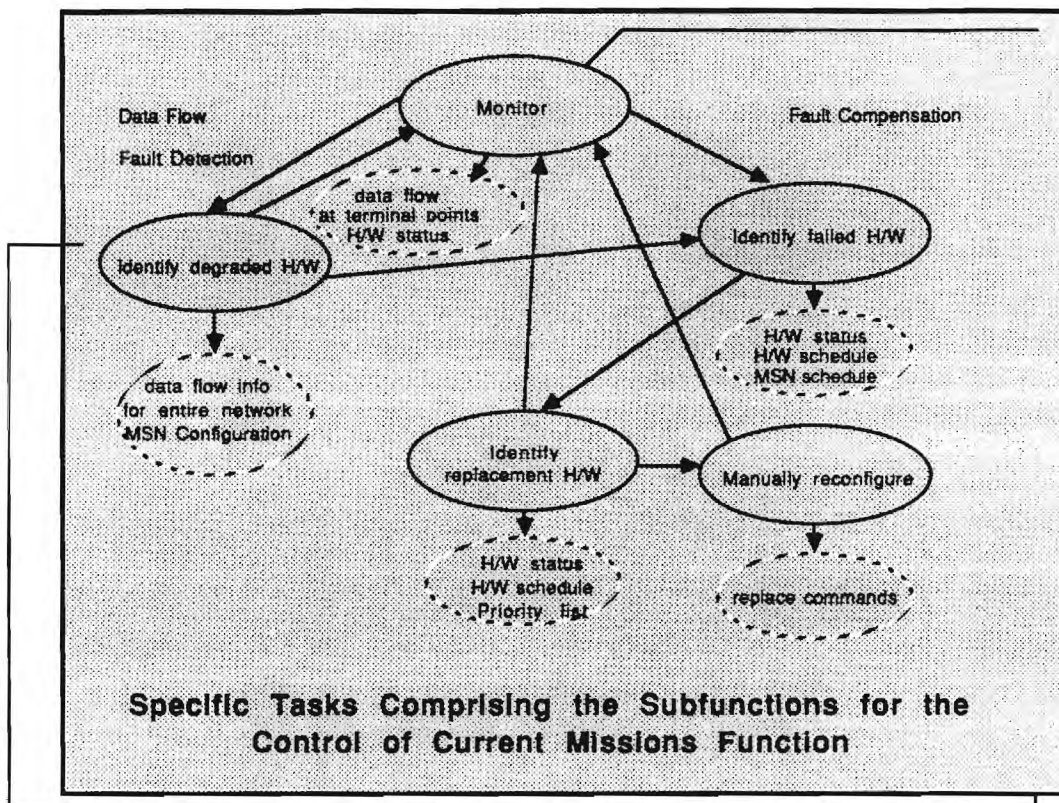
Data Flow

Fault Detection

Monitor

Fault Compensation

data flow at terminal points H/W status

Identify degraded H/W

Identify failed H/W

H/W status H/W schedule MSN schedule

data flow info for entire network MSN Configuration

Identify replacement H/W

Manually reconfigure

H/W status H/W schedule Priority list

replace commands

Specific Tasks Comprising the Subfunctions for the Control of Current Missions Function